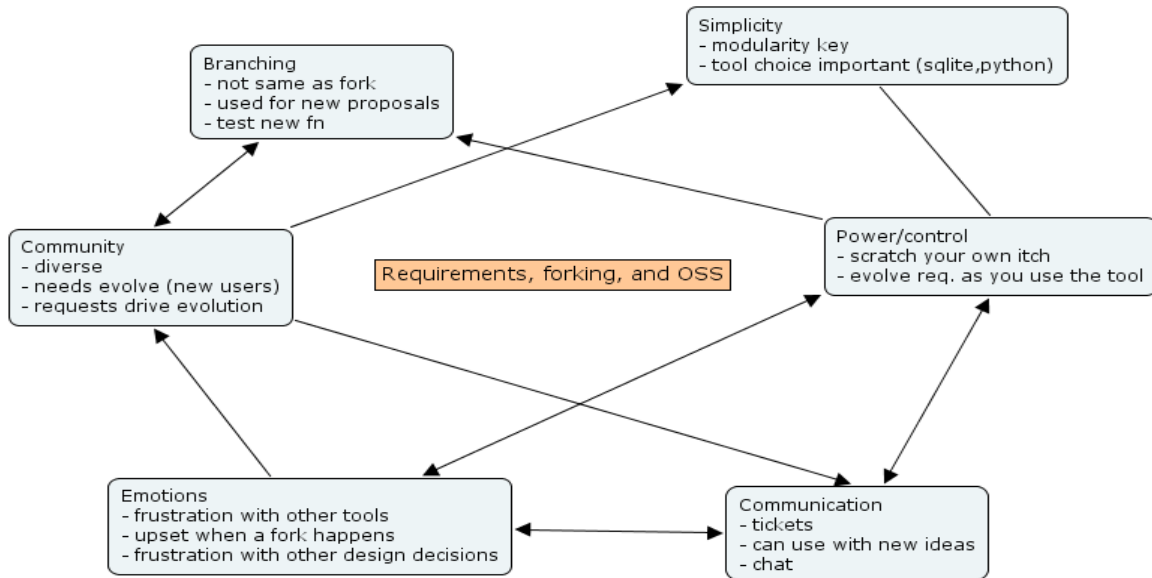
Simplicity
- modularity key
- tool choice important (sqlite,python)

Branching
- not same as fork
- used for new proposals
- test new fn

Community
- diverse
- needs evolve (new users)
- requests drive evolution

Requirements, forking, and OSS

Power/control
- scratch your own itch
- evolve req. as you use the tool

Emotions
- frustration with other tools
- upset when a fork happens
- frustration with other design decisions

Communication
- tickets
- can use with new ideas
- chat